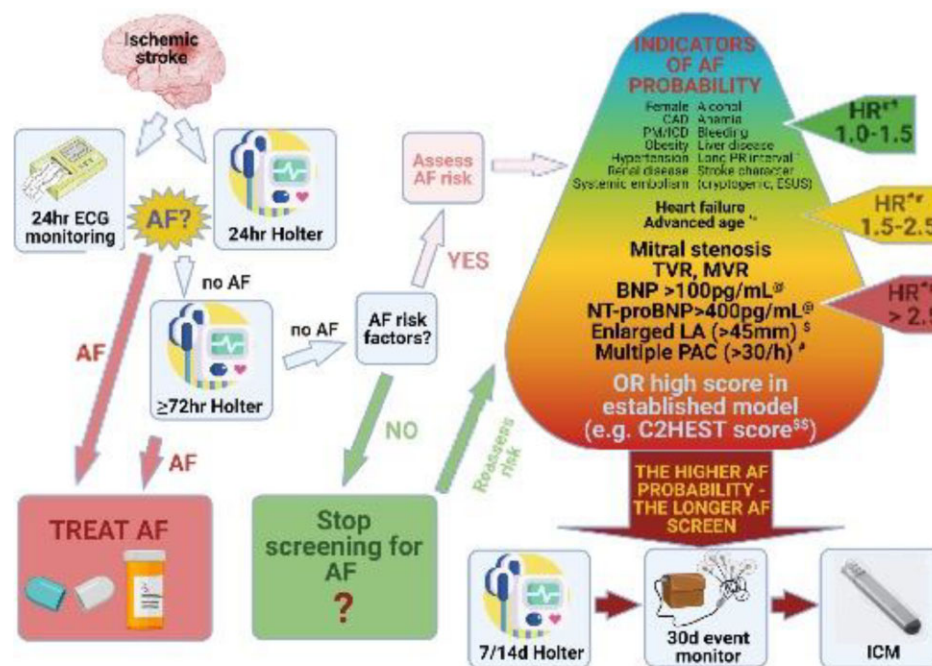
Ischemic stroke

24hr ECG monitoring

AF?

24hr Holter

no AF

≥72hr Holter

no AF

AF risk factors?

YES

Assess AF risk

NO

Reassess risk

AF

AF

TREAT AF

Stop screening for AF

?

INDICATORS OF AF PROBABILITY

Female
CAD
PM/ICD
Obesity
Hypertension
Renal disease
Systemic embolism

Alcohol
Anemia
Bleeding
Liver disease
Long PR interval
Stroke character (cryptogenic, ESUS)

Heart failure
Advanced age

Mitral stenosis
TVR, MVR
BNP >100pg/mL$^{@}$
NT-proBNP>400pg/mL$^{@}$
Enlarged LA (>45mm)$^{\$}$
Multiple PAC (>30/h)$^{\#}$

OR high score in established model (e.g. C2HEST score$^{\$\$}$)

HR$^{**}$ 1.0-1.5

HR$^{**}$ 1.5-2.5

HR$^{**}$ > 2.5

THE HIGHER AF PROBABILITY - THE LONGER AF SCREEN

7/14d Holter

30d event monitor

ICM